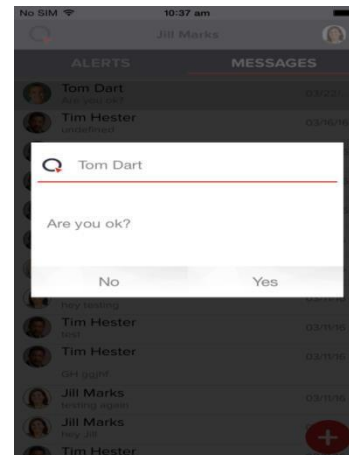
No SIM 10:37 am

Jill Marks

ALERTS MESSAGES

Tom Dart
Are you ok?
03/22/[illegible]

Tim Hester
undefined
03/16/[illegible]

Tom Dart

Are you ok?

No Yes

hey testing

Tim Hester
test
03/11/16

Tim Hester
03/11/16
Get again

Jill Marks
testing again
03/11/16

Jill Marks
hey Jill

Tim Hester